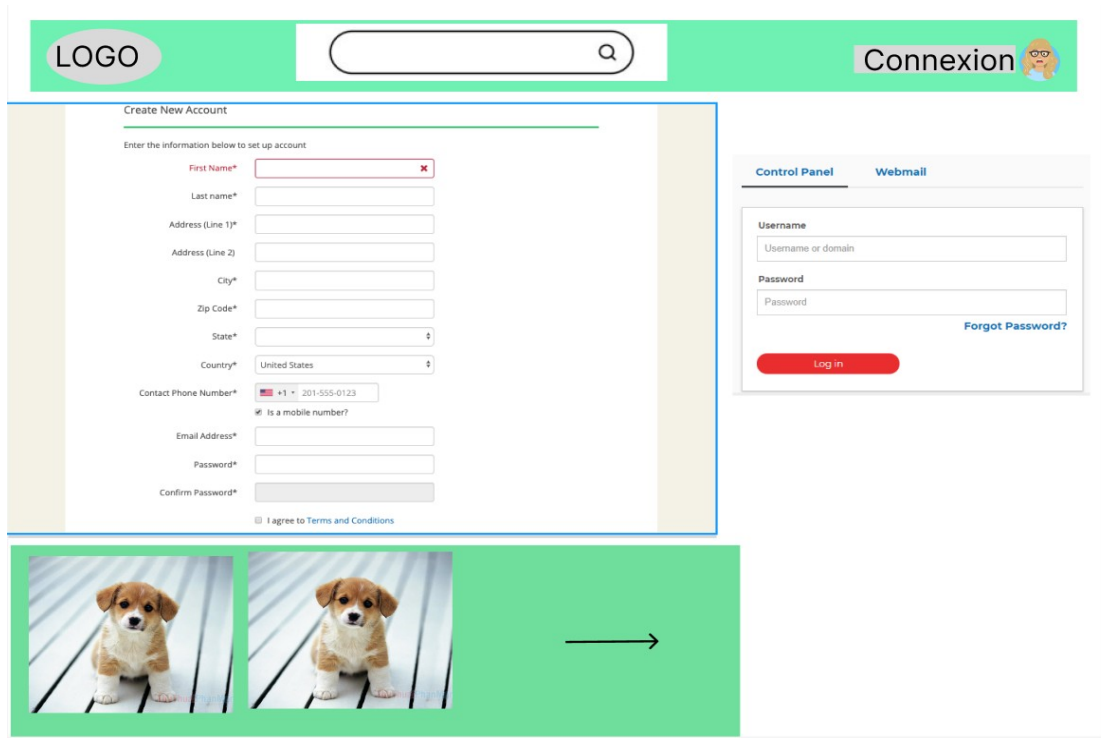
LOGO

Connexion

Create New Account

Enter the information below to set up account

First Name*

Last name*

Address (Line 1)*

Address (Line 2)

City*

Zip Code*

State*

Country* United States

Contact Phone Number* +1 201-555-0123

Is a mobile number?

Email Address*

Password*

Confirm Password*

I agree to Terms and Conditions

Control Panel Webmail

Username

Username or domain

Password

Password

Forgot Password?

Log in